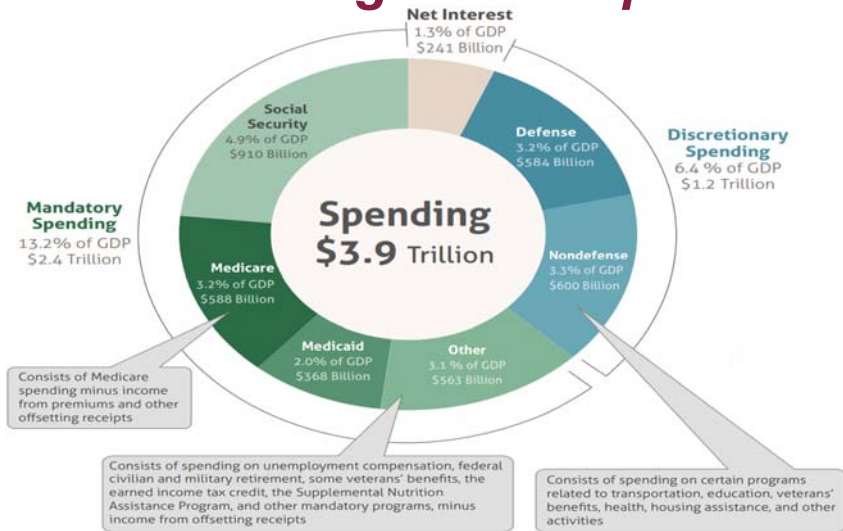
Net Interest
1.3% of GDP
$241 Billion

Social Security
4.9% of GDP
$910 Billion

Defense
3.2% of GDP
$584 Billion

Discretionary Spending
6.4 % of GDP
$1.2 Trillion

Mandatory Spending
13.2% of GDP
$2.4 Trillion

Spending
$3.9 Trillion

Nondefense
3.3% of GDP
$600 Billion

Medicare
3.2% of GDP
$588 Billion

Medicaid
2.0% of GDP
$368 Billion

Other
3.1 % of GDP
$563 Billion

Consists of Medicare spending minus income from premiums and other offsetting receipts

Consists of spending on unemployment compensation, federal civilian and military retirement, some veterans' benefits, the earned income tax credit, the Supplemental Nutrition Assistance Program, and other mandatory programs, minus income from offsetting receipts

Consists of spending on certain programs related to transportation, education, veterans' benefits, health, housing assistance, and other activities